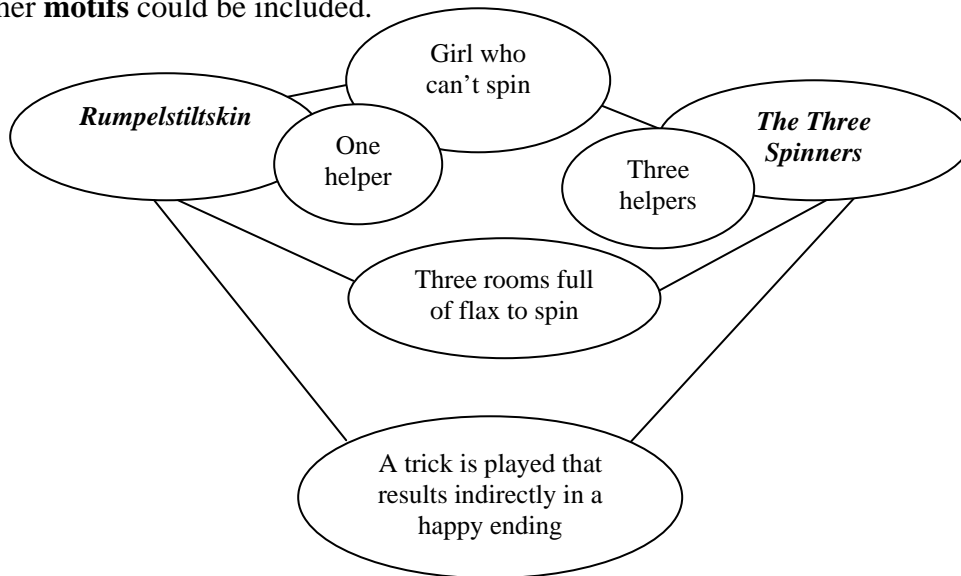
her **motifs** could be included.

Girl who can't spin

***Rumpelstiltskin***

One helper

***The Three Spinners***

Three helpers

Three rooms full of flax to spin

A trick is played that results indirectly in a happy ending